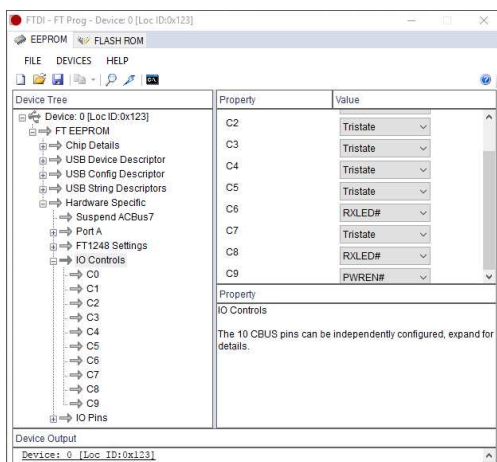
FTDI - FT Prog - Device: 0 [Loc ID:0x123]

EEPROM FLASH ROM

FILE DEVICES HELP

Device Tree

Device: 0 [Loc ID:0x123]
FT EEPROM
Chip Details
USB Device Descriptor
USB Config Descriptor
USB String Descriptors
Hardware Specific
Suspend ACBus7
Port A
FT1248 Settings
IO Controls
C0
C1
C2
C3
C4
C5
C6
C7
C8
C9
IO Pins

| Property | Value |
|---|---|
| C2 | Tristate |
| C3 | Tristate |
| C4 | Tristate |
| C5 | Tristate |
| C6 | RXLED# |
| C7 | Tristate |
| C8 | RXLED# |
| C9 | PWREN# |

Property

IO Controls

The 10 CBUS pins can be independently configured, expand for details.

Device Output

Device: 0 [Loc ID:0x123]